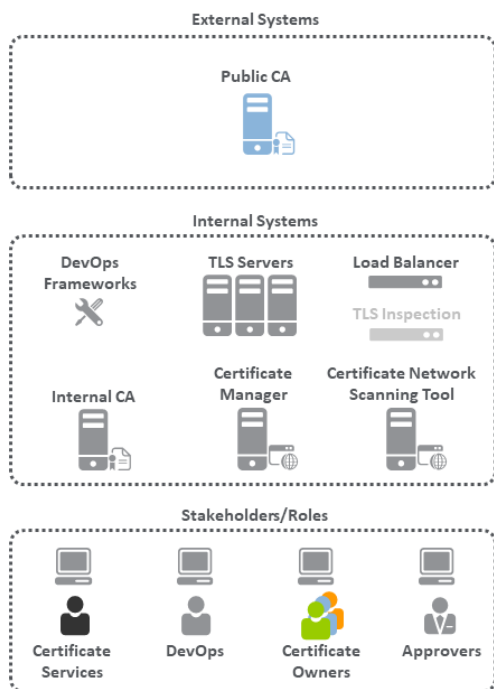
External Systems

Public CA

Internal Systems

DevOps Frameworks

TLS Servers

Load Balancer

TLS Inspection

Internal CA

Certificate Manager

Certificate Network Scanning Tool

Stakeholders/Roles

Certificate Services

DevOps

Certificate Owners

Approvers